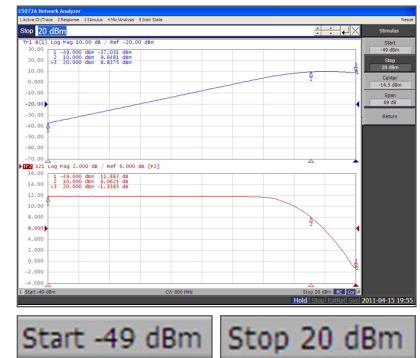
E5072A Network Analyzer
1 Active Ch/Trace 2 Response 3 Stimulus 4 Mkr/Analysis 5 Instr State
Resize
Stop 20 dBm
Stimulus
Start -49 dBm
Stop 20 dBm
Center -14.5 dBm
Span 69 dB
Return

Tr1 B(1) Log Mag 10.00 dB / Ref -20.00 dBm
1 -49.000 dBm -37.031 dBm
2 10.000 dBm 9.6481 dBm
>3 20.000 dBm 8.8375 dBm
30.00
20.00
10.00
0.000
-10.00
-20.00
-30.00
-40.00
-50.00
-60.00
-70.00

Tr2 S21 Log Mag 2.000 dB / Ref 8.000 dB [F2]
1 -49.000 dBm 11.883 dB
2 10.000 dBm 6.0621 dB
>3 20.000 dBm -1.3383 dB
16.00
14.00
12.00
10.00
8.000
6.000
4.000
2.000
0.000
-2.000
-4.000

1 Start -49 dBm
CW 800 MHz
Stop 20 dBm
Hold
2011-04-15 19:55

Start -49 dBm
Stop 20 dBm